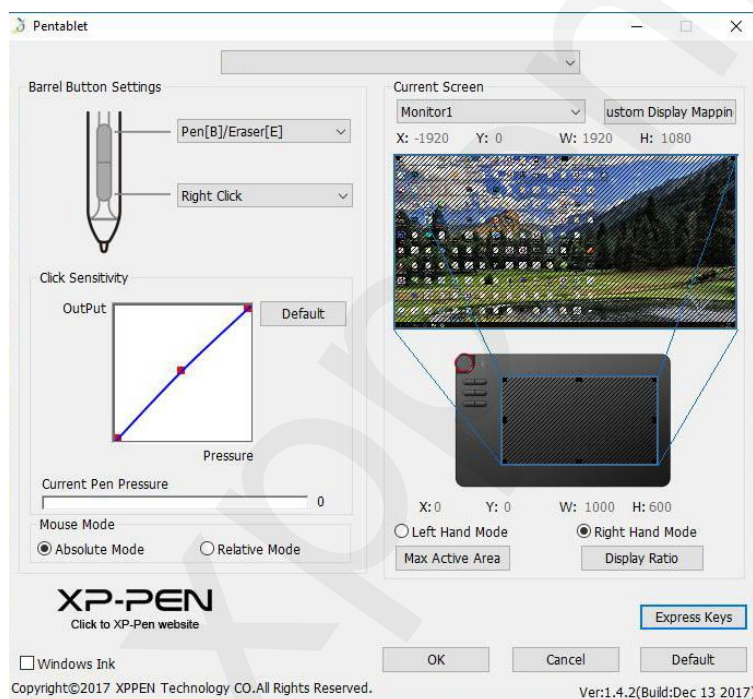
Pentablet

Barrel Button Settings

Pen[B]/Eraser[E]

Right Click

Click Sensitivity

OutPut

Default

Pressure

Current Pen Pressure

0

Mouse Mode

Absolute Mode

Relative Mode

Current Screen

Monitor1

ustom Display Mappin

X: -1920 Y: 0 W: 1920 H: 1080

X: 0 Y: 0 W: 1000 H: 600

Left Hand Mode

Right Hand Mode

Max Active Area

Display Ratio

XP-PEN

Click to XP-Pen website

Express Keys

Windows Ink

OK

Cancel

Default

Copyright©2017 XPPEN Technology CO.All Rights Reserved.

Ver:1.4.2(Build:Dec 13 2017